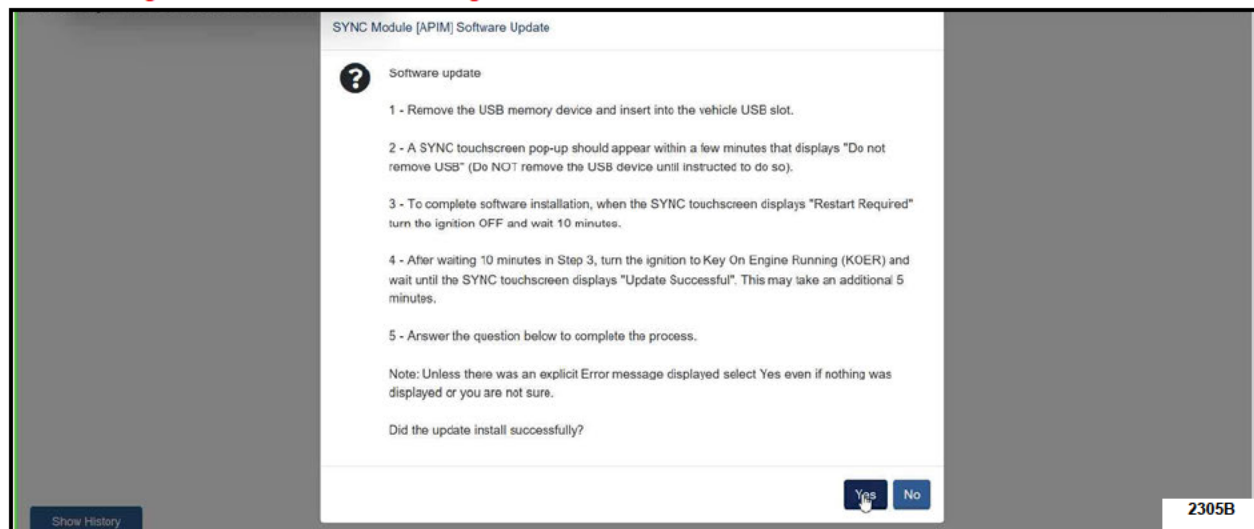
SYNC Module [APIM] Software Update

Software update

1 - Remove the USB memory device and insert into the vehicle USB slot.

2 - A SYNC touchscreen pop-up should appear within a few minutes that displays "Do not remove USB" (Do NOT remove the USB device until instructed to do so).

3 - To complete software installation, when the SYNC touchscreen displays "Restart Required" turn the ignition OFF and wait 10 minutes.

4 - After waiting 10 minutes in Step 3, turn the ignition to Key On Engine Running (KOER) and wait until the SYNC touchscreen displays "Update Successful". This may take an additional 5 minutes.

5 - Answer the question below to complete the process.

Note: Unless there was an explicit Error message displayed select Yes even if nothing was displayed or you are not sure.

Did the update install successfully?

Yes No

Show History

2305B